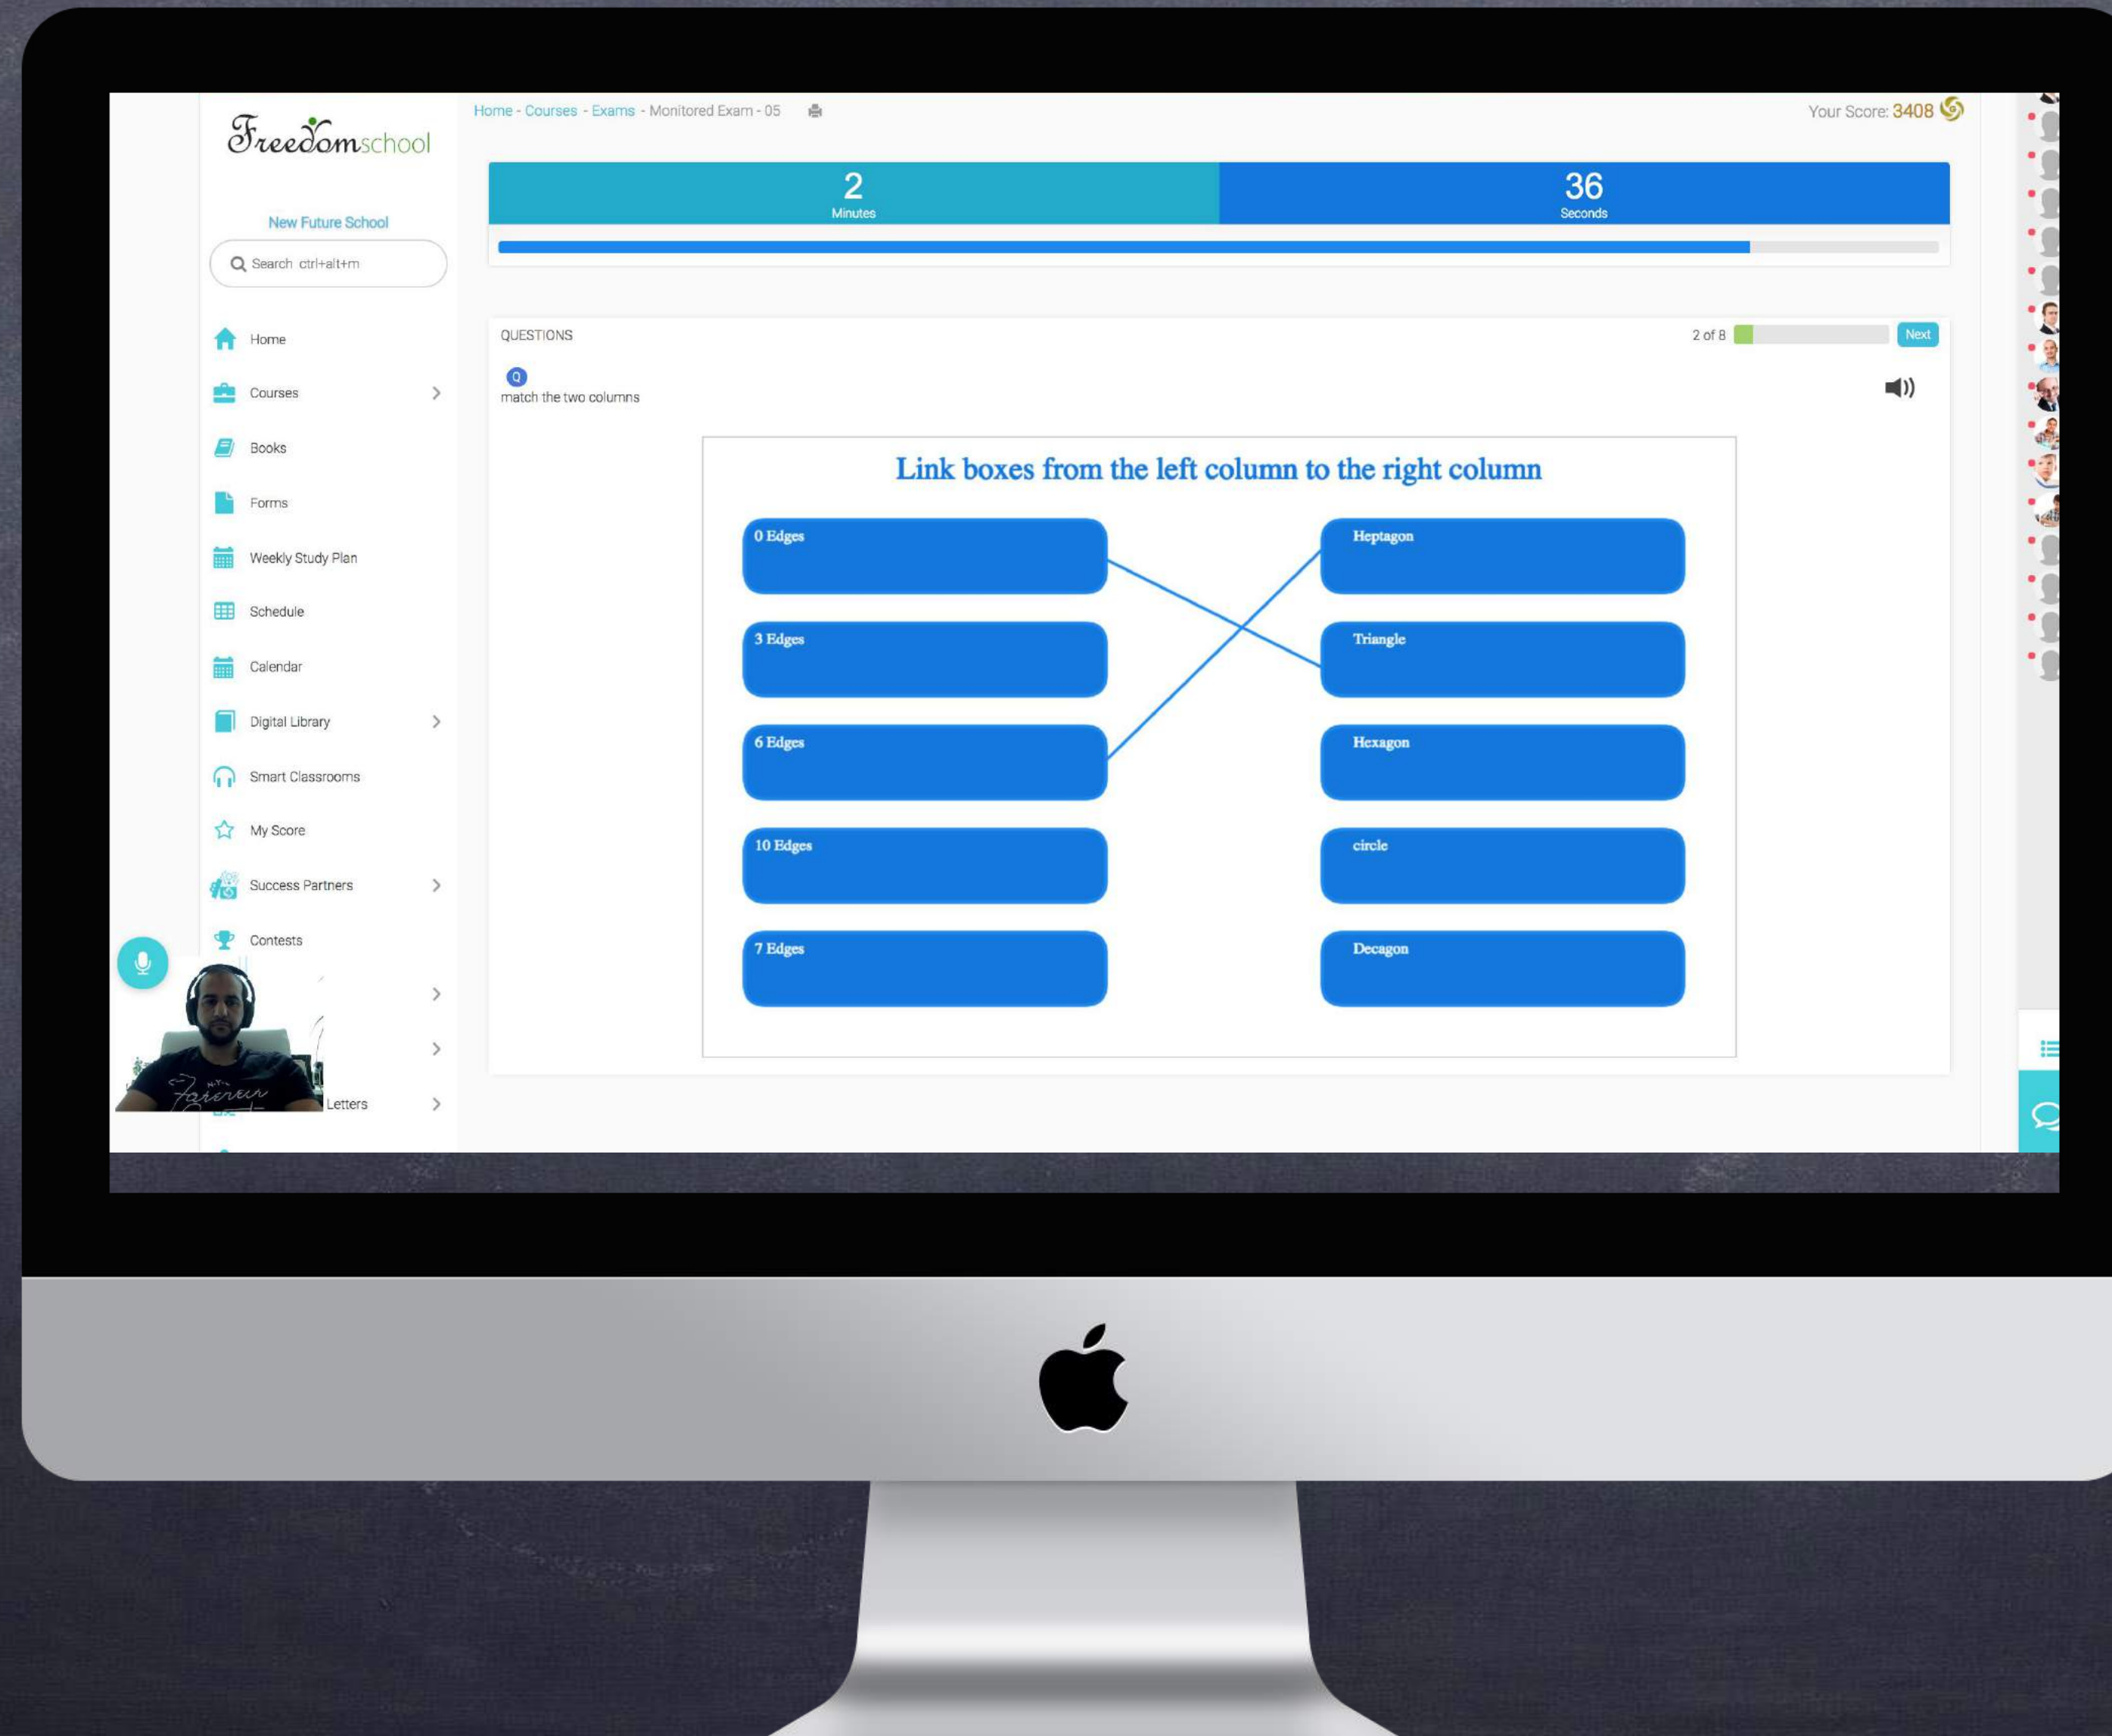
Freedomschool

New Future School

Search ctrl+alt+m

Home
Courses
Books
Forms
Weekly Study Plan
Schedule
Calendar
Digital Library
Smart Classrooms
My Score
Success Partners
Contests
Letters

Home - Courses - Exams - Monitored Exam - 05

Your Score: 3408

2
Minutes

36
Seconds

QUESTIONS

2 of 8

Next

Q
match the two columns

Link boxes from the left column to the right column

| | |
|---|---|
| 0 Edges | Heptagon |
| 3 Edges | Triangle |
| 6 Edges | Hexagon |
| 10 Edges | circle |
| 7 Edges | Decagon |